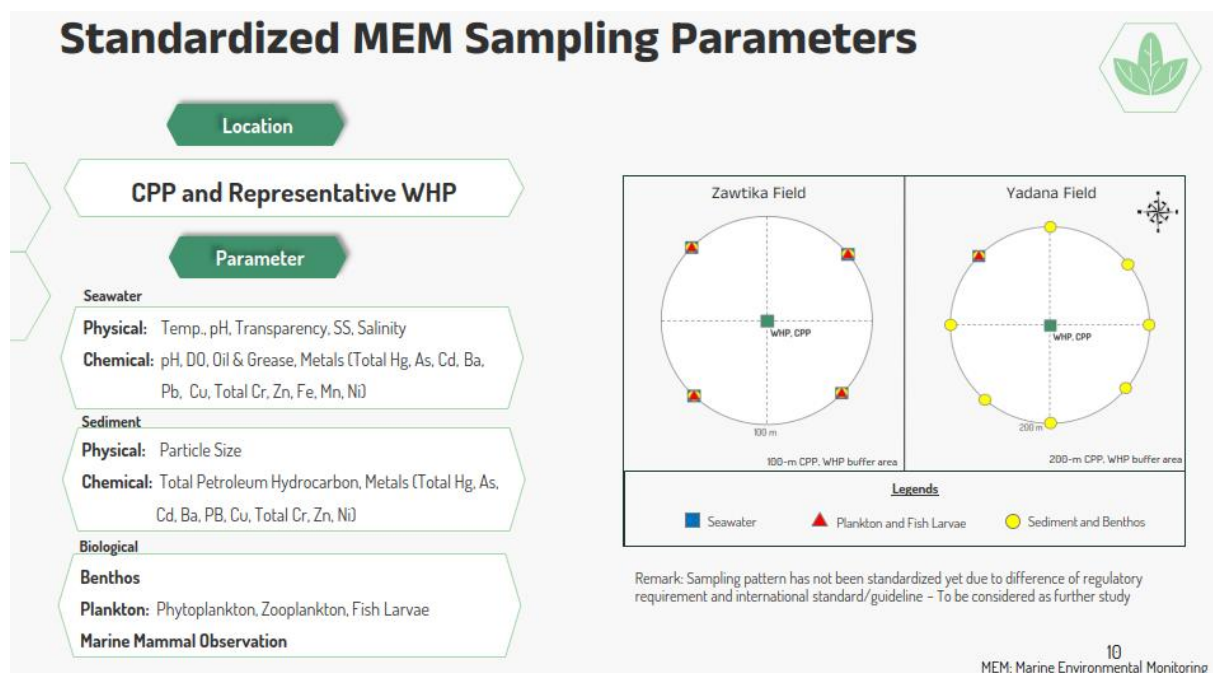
Standardized MEM Sampling Parameters

Location

CPP and Representative WHP

Parameter

Seawater

Physical: Temp., pH, Transparency, SS, Salinity

Chemical: pH, DO, Oil & Grease, Metals (Total Hg, As, Cd, Ba, Pb, Cu, Total Cr, Zn, Fe, Mn, Ni)

Sediment

Physical: Particle Size

Chemical: Total Petroleum Hydrocarbon, Metals (Total Hg, As, Cd, Ba, PB, Cu, Total Cr, Zn, Ni)

Biological

Benthos

Plankton: Phytoplankton, Zooplankton, Fish Larvae

Marine Mammal Observation

Zawtika Field

WHP, CPP

100 m

100-m CPP, WHP buffer area

Yadana Field

WHP, CPP

200 m

200-m CPP, WHP buffer area

Legends

Seawater

Plankton and Fish Larvae

Sediment and Benthos

Remark: Sampling pattern has not been standardized yet due to difference of regulatory requirement and international standard/guideline – To be considered as further study

10

MEM: Marine Environmental Monitoring